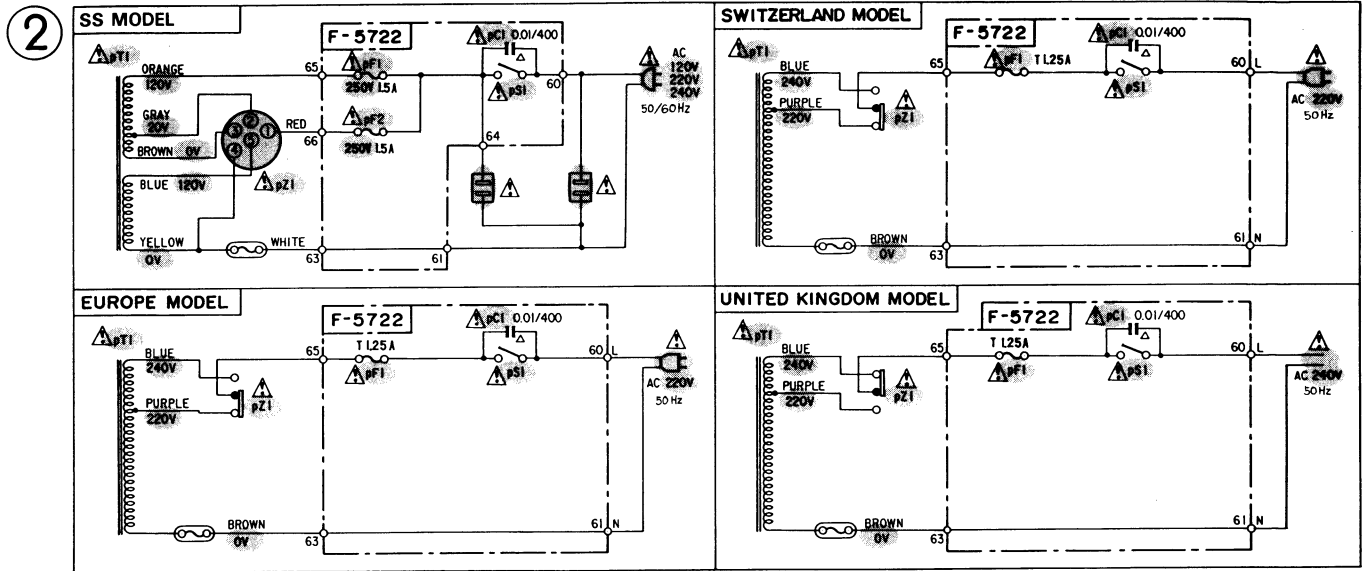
②

SS MODEL

F-5722

pT1
ORANGE 120V
GRAY 20V
BROWN 0V
BLUE 120V
YELLOW 0V
RED
WHITE
pZ1
65
66
63
pF1 250V 1.5A
pF2 250V 1.5A
pC1 0.01/400
pS1
60
64
61
AC 120V 220V 240V
50/60Hz

SWITZERLAND MODEL

F-5722

pT1
BLUE 240V
PURPLE 220V
pZ1
65
pF1 T1.25A
pC1 0.01/400
pS1
60 L
AC 220V
50Hz
BROWN 0V
63
61 N

EUROPE MODEL

F-5722

pT1
BLUE 240V
PURPLE 220V
pZ1
65
T1.25A
pF1
pC1 0.01/400
pS1
60 L
AC 220V
50Hz
BROWN 0V
63
61 N

UNITED KINGDOM MODEL

F-5722

pT1
BLUE 240V
PURPLE 220V
pZ1
65
T1.25A
pF1
pC1 0.01/400
pS1
60 L
AC 240V
50Hz
BROWN 0V
63
61 N